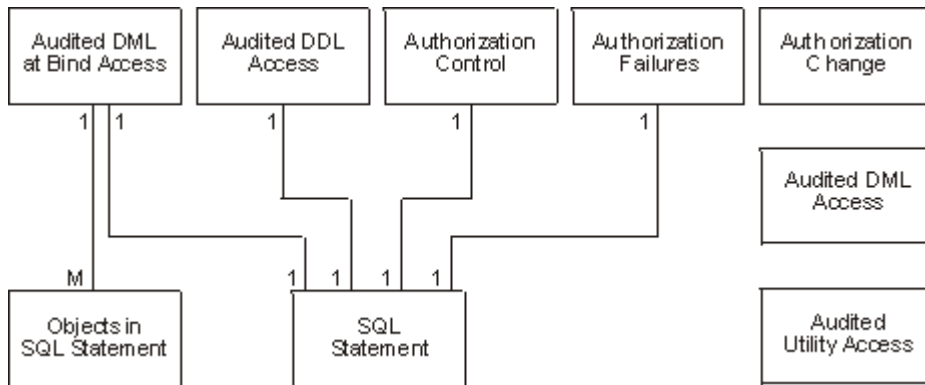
Audited DML at Bind Access

Audited DDL Access

Authorization Control

Authorization Failures

Auth orization C hange

1 1

1

1

1

Audited DML Access

M

1 1 1 1

Objects in SQL Statement

SQL Statement

Audited Utility Access